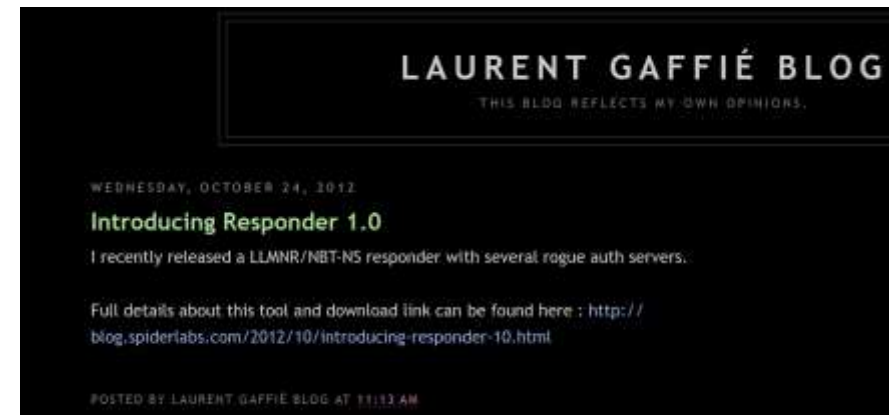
LAURENT GAFFIÉ BLOG

THIS BLOG REFLECTS MY OWN OPINIONS.

WEDNESDAY, OCTOBER 24, 2012

Introducing Responder 1.0

I recently released a LLMNR/NBT-NS responder with several rogue auth servers.

Full details about this tool and download link can be found here : http://blog.spiderlabs.com/2012/10/introducing-responder-10.html

POSTED BY LAURENT GAFFIÉ BLOG AT 11:13 AM